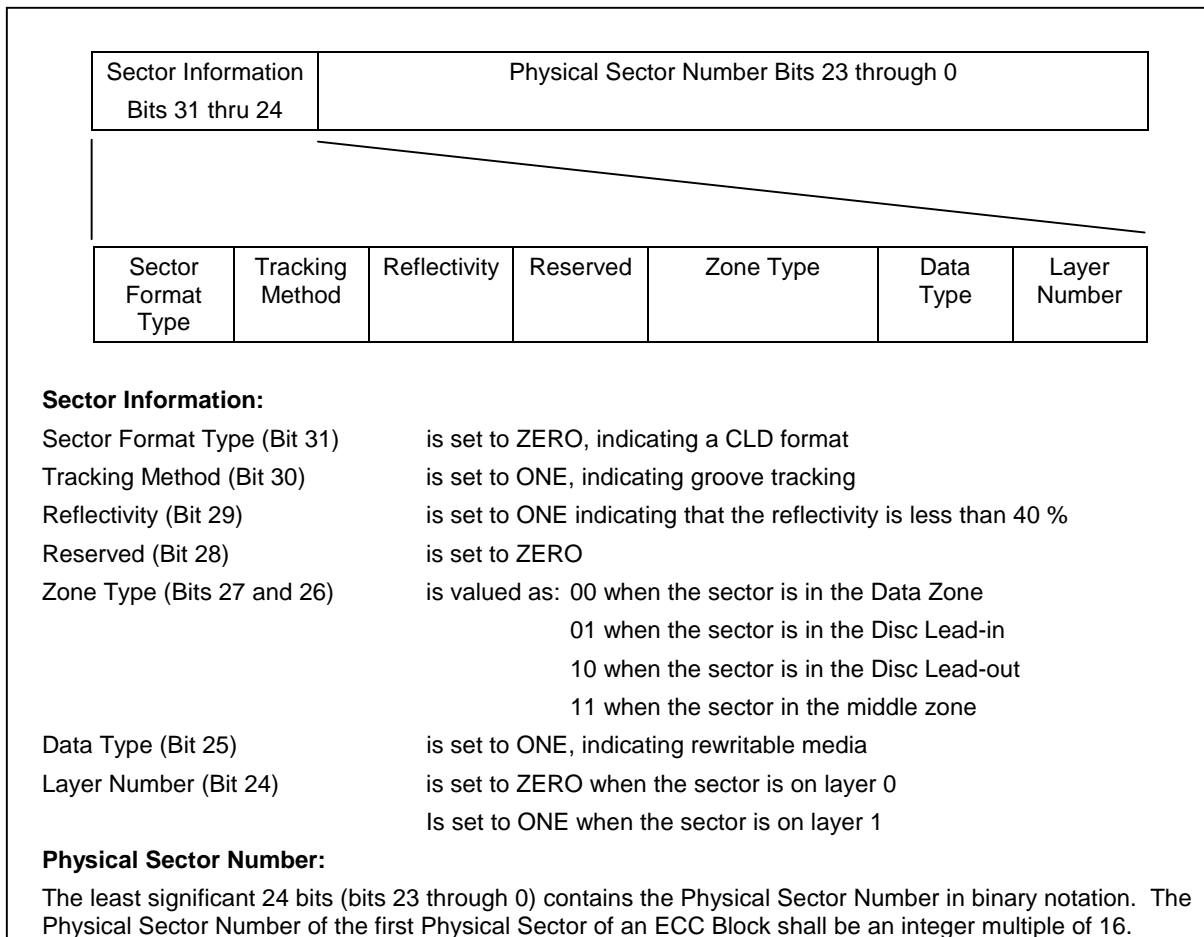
| Sector Information Bits 31 thru 24 | Physical Sector Number Bits 23 through 0 |
|---|---|

| Sector Format Type | Tracking Method | Reflectivity | Reserved | Zone Type | Data Type | Layer Number |
|---|---|---|---|---|---|---|

**Sector Information:**

Sector Format Type (Bit 31) is set to ZERO, indicating a CLD format

Tracking Method (Bit 30) is set to ONE, indicating groove tracking

Reflectivity (Bit 29) is set to ONE indicating that the reflectivity is less than 40 %

Reserved (Bit 28) is set to ZERO

Zone Type (Bits 27 and 26) is valued as: 00 when the sector is in the Data Zone

01 when the sector is in the Disc Lead-in

10 when the sector is in the Disc Lead-out

11 when the sector in the middle zone

Data Type (Bit 25) is set to ONE, indicating rewritable media

Layer Number (Bit 24) is set to ZERO when the sector is on layer 0

Is set to ONE when the sector is on layer 1

**Physical Sector Number:**

The least significant 24 bits (bits 23 through 0) contains the Physical Sector Number in binary notation. The Physical Sector Number of the first Physical Sector of an ECC Block shall be an integer multiple of 16.